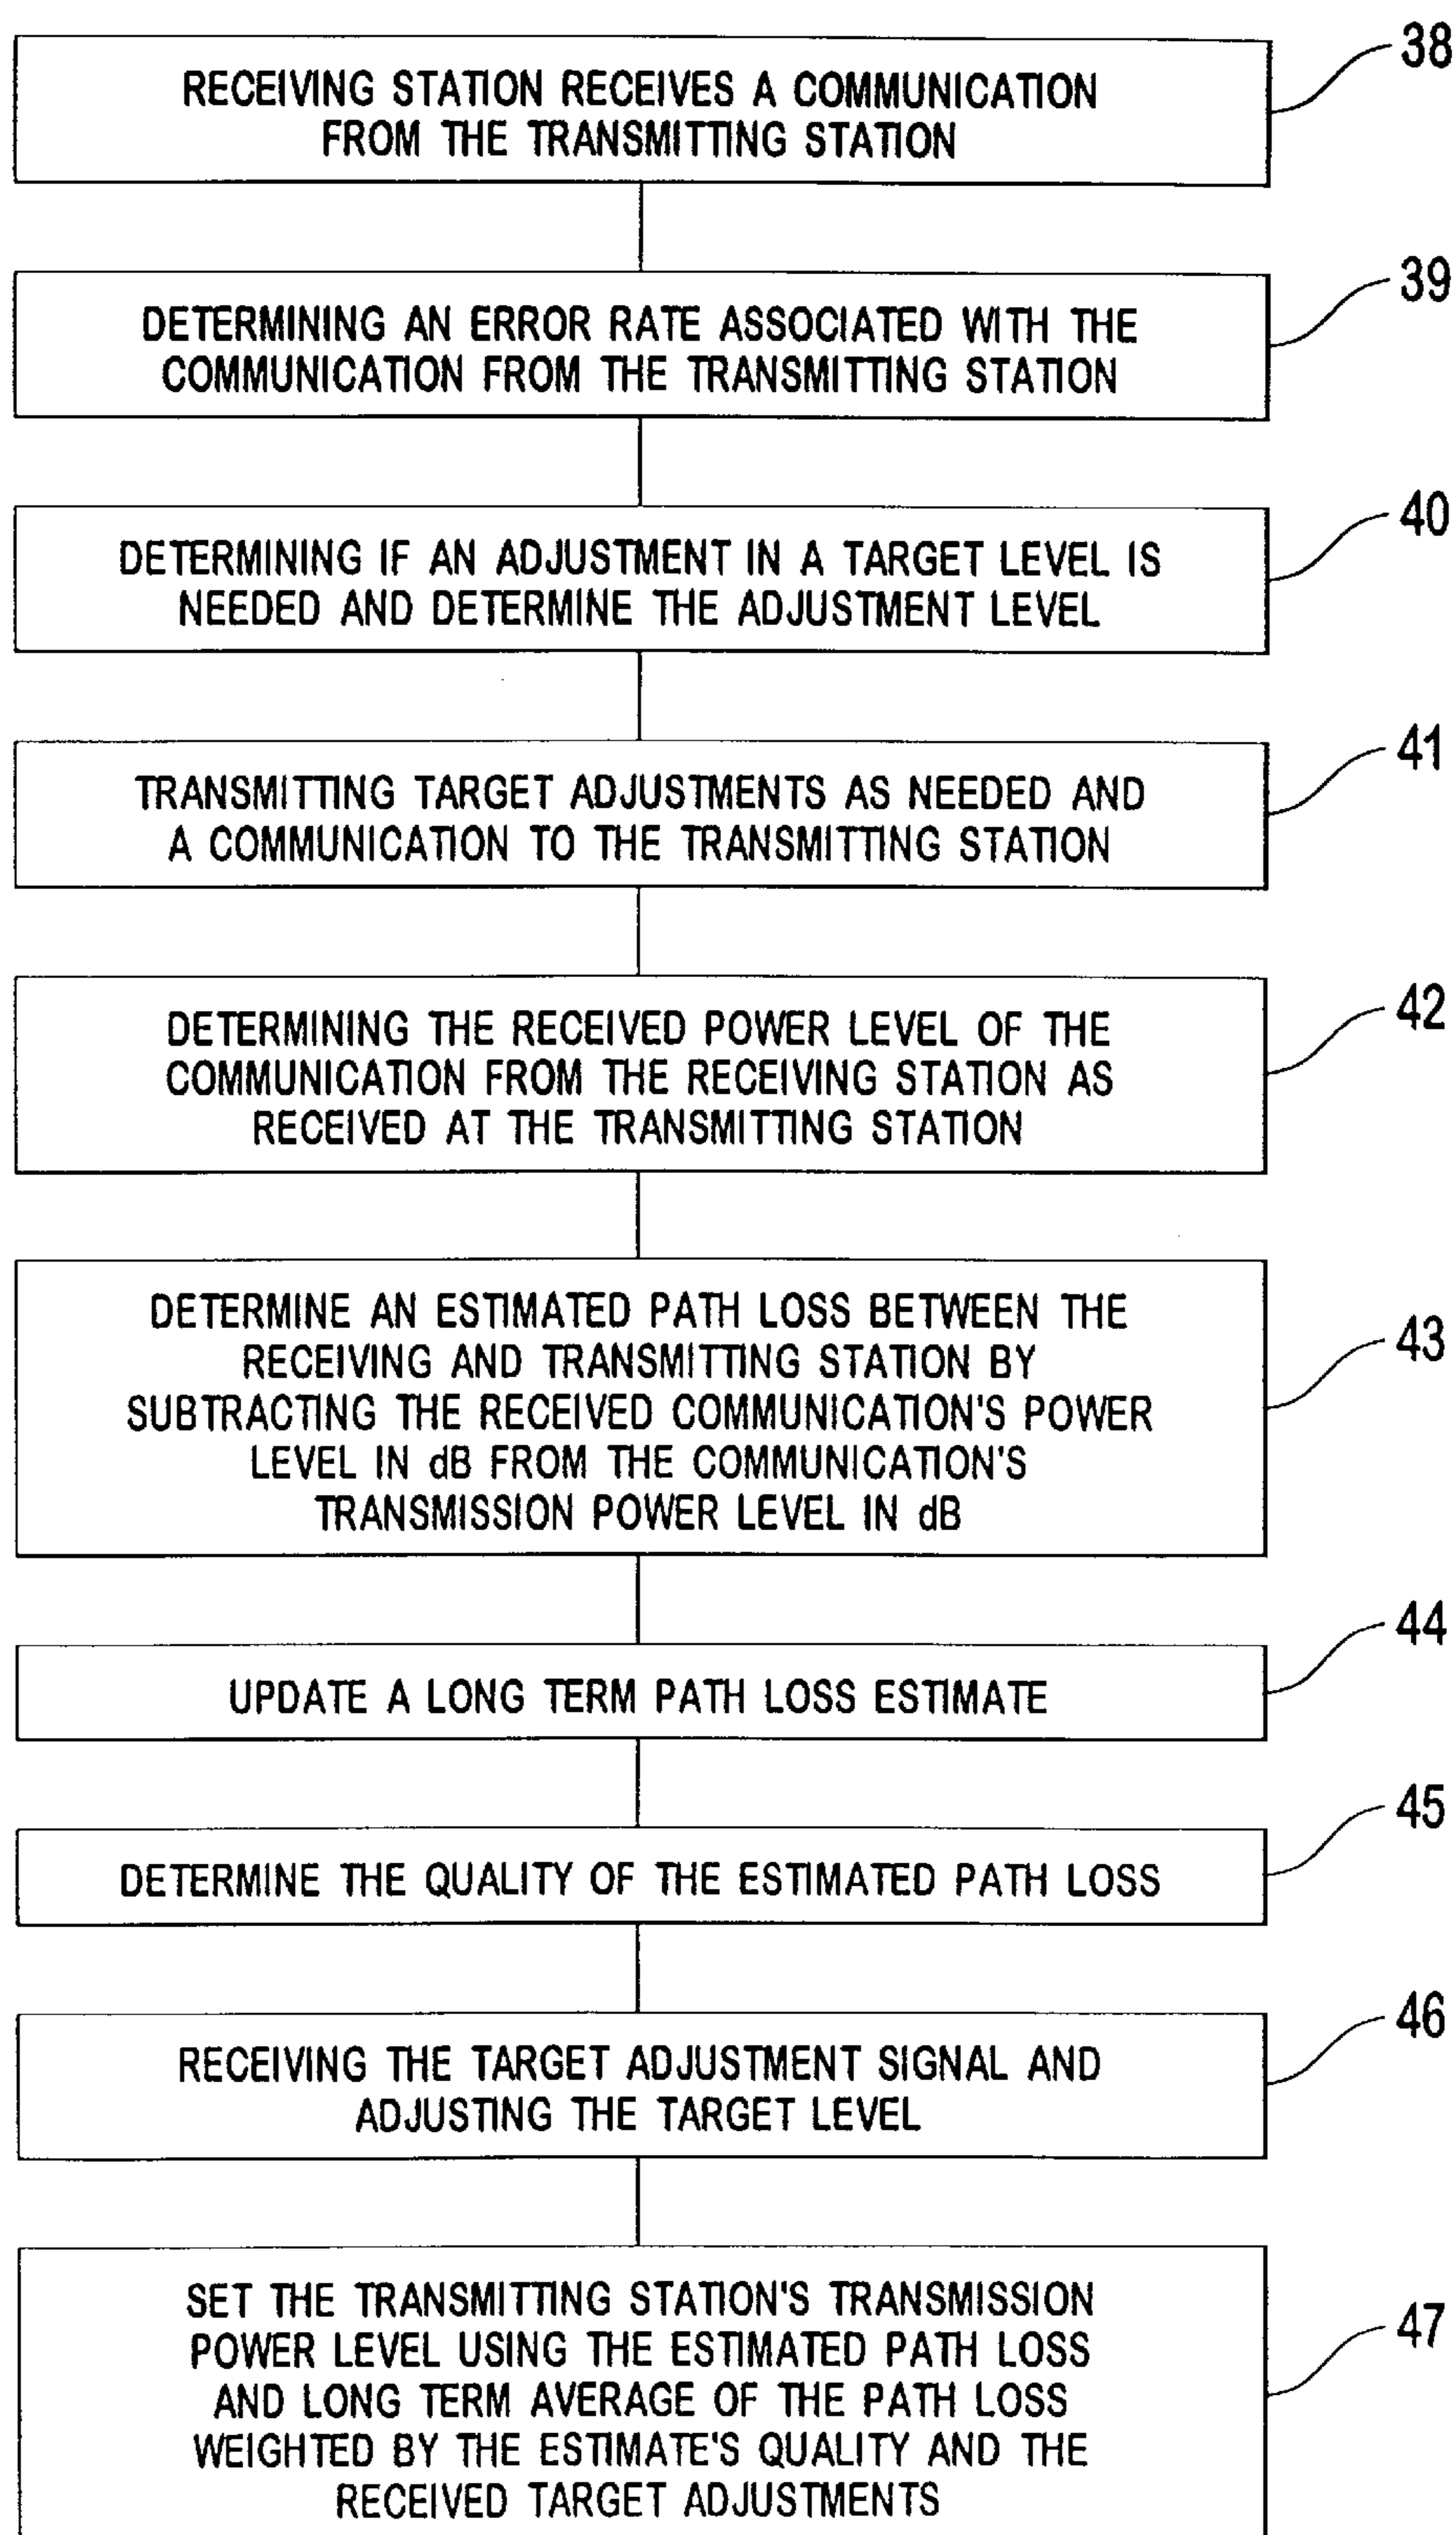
RECEIVING STATION RECEIVES A COMMUNICATION FROM THE TRANSMITTING STATION

38

DETERMINING AN ERROR RATE ASSOCIATED WITH THE COMMUNICATION FROM THE TRANSMITTING STATION

39

DETERMINING IF AN ADJUSTMENT IN A TARGET LEVEL IS NEEDED AND DETERMINE THE ADJUSTMENT LEVEL

40

TRANSMITTING TARGET ADJUSTMENTS AS NEEDED AND A COMMUNICATION TO THE TRANSMITTING STATION

41

DETERMINING THE RECEIVED POWER LEVEL OF THE COMMUNICATION FROM THE RECEIVING STATION AS RECEIVED AT THE TRANSMITTING STATION

42

DETERMINE AN ESTIMATED PATH LOSS BETWEEN THE RECEIVING AND TRANSMITTING STATION BY SUBTRACTING THE RECEIVED COMMUNICATION'S POWER LEVEL IN dB FROM THE COMMUNICATION'S TRANSMISSION POWER LEVEL IN dB

43

UPDATE A LONG TERM PATH LOSS ESTIMATE

44

DETERMINE THE QUALITY OF THE ESTIMATED PATH LOSS

45

RECEIVING THE TARGET ADJUSTMENT SIGNAL AND ADJUSTING THE TARGET LEVEL

46

SET THE TRANSMITTING STATION'S TRANSMISSION POWER LEVEL USING THE ESTIMATED PATH LOSS AND LONG TERM AVERAGE OF THE PATH LOSS WEIGHTED BY THE ESTIMATE'S QUALITY AND THE RECEIVED TARGET ADJUSTMENTS

47